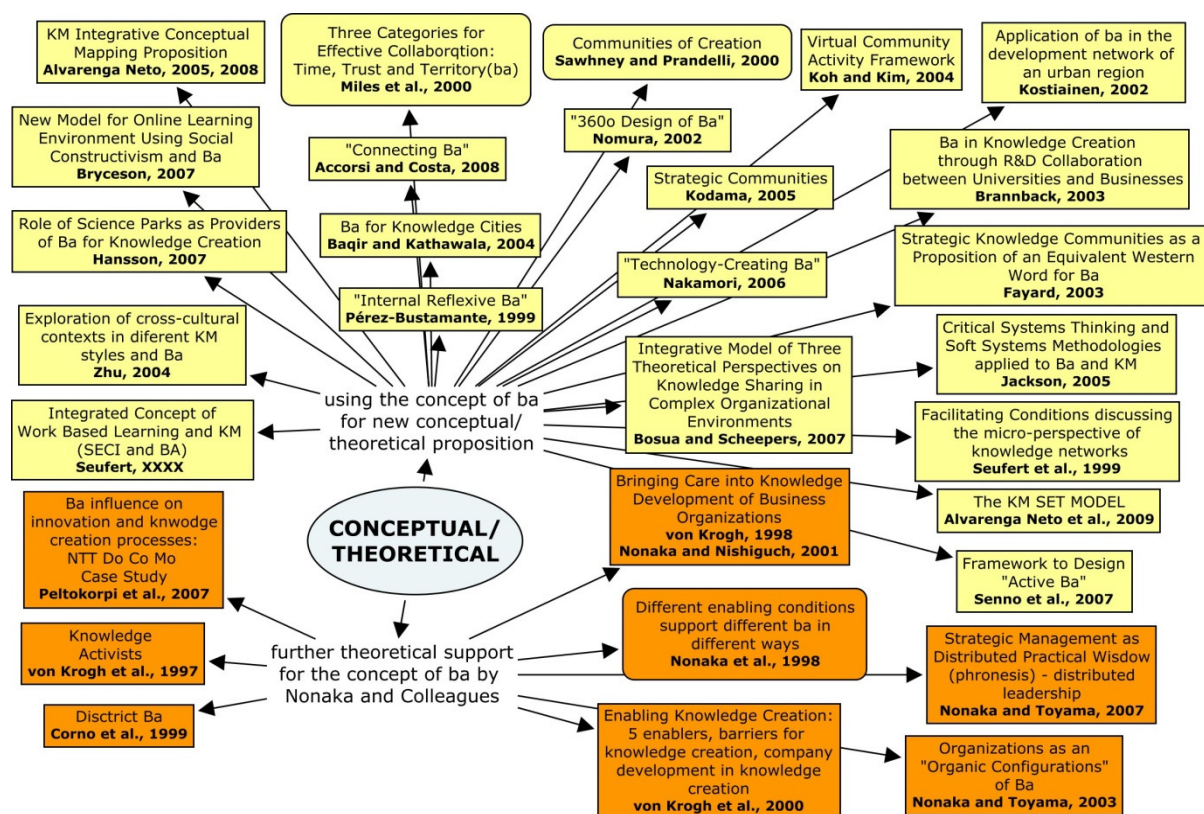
KM Integrative Conceptual Mapping Proposition
Alvarenga Neto, 2005, 2008

Three Categories for Effective Collaborqtion: Time, Trust and Territory(ba)
Miles et al., 2000

Communities of Creation
Sawhney and Prandelli, 2000

Virtual Community Activity Framework
Koh and Kim, 2004

Application of ba in the development network of an urban region
Kostiainen, 2002

New Model for Online Learning Environment Using Social Constructivism and Ba
Bryceson, 2007

"Connecting Ba"
Accorsi and Costa, 2008

"360o Design of Ba"
Nomura, 2002

Strategic Communities
Kodama, 2005

Ba in Knowledge Creation through R&D Collaboration between Universities and Businesses
Brannback, 2003

Role of Science Parks as Providers of Ba for Knowledge Creation
Hansson, 2007

Ba for Knowledge Cities
Baqir and Kathawala, 2004

"Technology-Creating Ba"
Nakamori, 2006

Strategic Knowledge Communities as a Proposition of an Equivalent Western Word for Ba
Fayard, 2003

"Internal Reflexive Ba"
Pérez-Bustamante, 1999

Exploration of cross-cultural contexts in diferent KM styles and Ba
Zhu, 2004

Critical Systems Thinking and Soft Systems Methodologies applied to Ba and KM
Jackson, 2005

Integrative Model of Three Theoretical Perspectives on Knowledge Sharing in Complex Organizational Environments
Bosua and Scheepers, 2007

using the concept of ba for new conceptual/ theoretical proposition

Integrated Concept of Work Based Learning and KM (SECI and BA)
Seufert, XXXX

Facilitating Conditions discussing the micro-perspective of knowledge networks
Seufert et al., 1999

Ba influence on innovation and knwodge creation processes: NTT Do Co Mo Case Study
Peltokorpi et al., 2007

Bringing Care into Knowledge Development of Business Organizations
von Krogh, 1998
Nonaka and Nishiguch, 2001

The KM SET MODEL
Alvarenga Neto et al., 2009

CONCEPTUAL/ THEORETICAL

Framework to Design "Active Ba"
Senno et al., 2007

Knowledge Activists
von Krogh et al., 1997

Different enabling conditions support different ba in different ways
Nonaka et al., 1998

further theoretical support for the concept of ba by Nonaka and Colleagues

Strategic Management as Distributed Practical Wisdow (phronesis) - distributed leadership
Nonaka and Toyama, 2007

Disctrict Ba
Corno et al., 1999

Enabling Knowledge Creation: 5 enablers, barriers for knowledge creation, company development in knowledge creation
von Krogh et al., 2000

Organizations as an "Organic Configurations" of Ba
Nonaka and Toyama, 2003